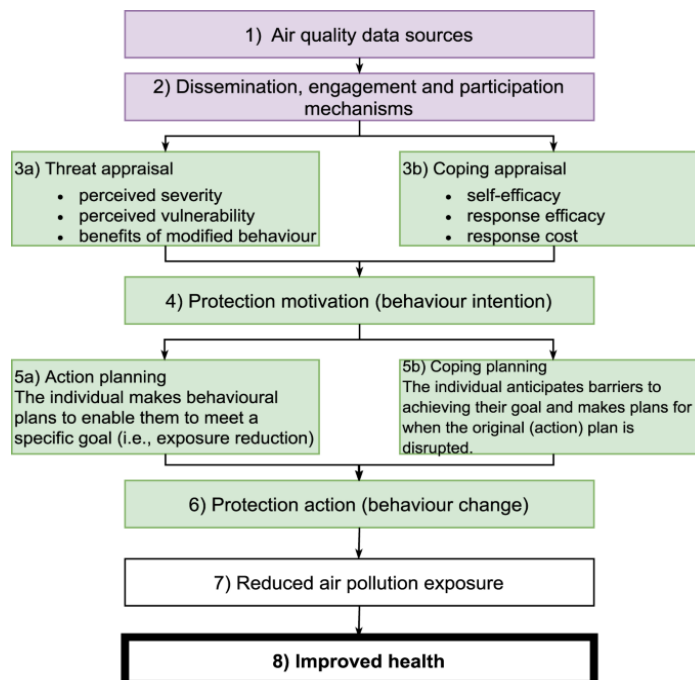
1) Air quality data sources

2) Dissemination, engagement and participation mechanisms

3a) Threat appraisal
- perceived severity
- perceived vulnerability
- benefits of modified behaviour

3b) Coping appraisal
- self-efficacy
- response efficacy
- response cost

4) Protection motivation (behaviour intention)

5a) Action planning
The individual makes behavioural plans to enable them to meet a specific goal (i.e., exposure reduction)

5b) Coping planning
The individual anticipates barriers to achieving their goal and makes plans for when the original (action) plan is disrupted.

6) Protection action (behaviour change)

7) Reduced air pollution exposure

8) Improved health